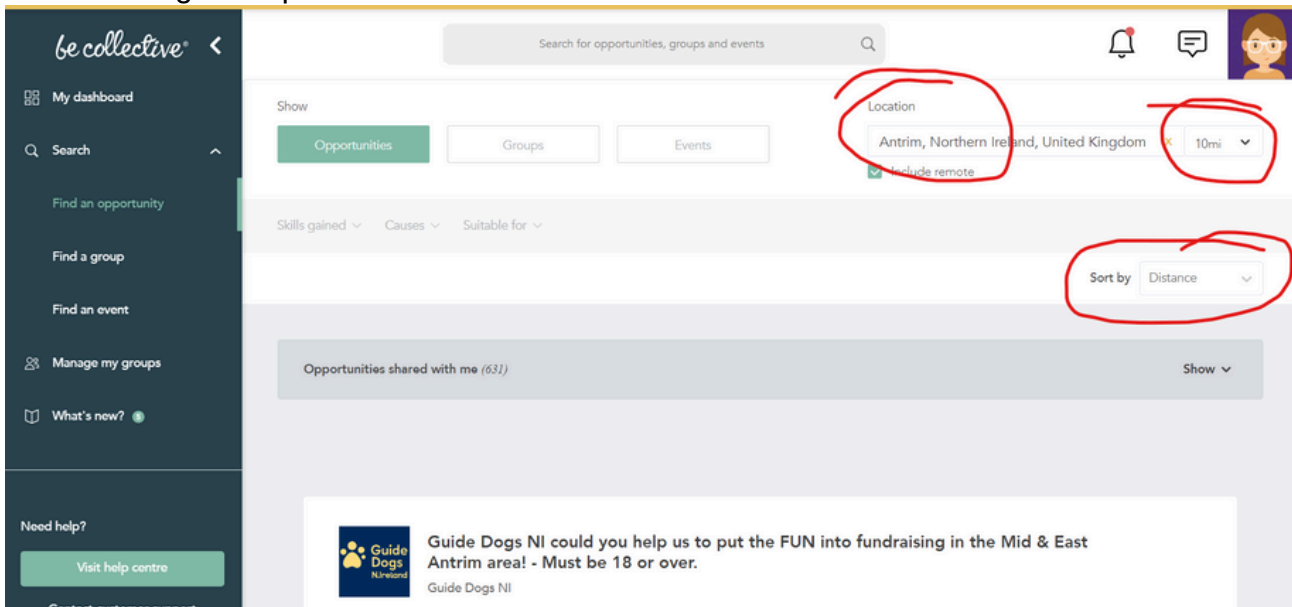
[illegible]

be collective

My dashboard

Search

Find an opportunity

Find a group

Find an event

Manage my groups

What's new?

Need help?

Visit help centre

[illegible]

Search for opportunities, groups and events

Show

Opportunities

Groups

Events

Location

Antrim, Northern Ireland, United Kingdom

10mi

Include remote

Skills gained

Causes

Suitable for

Sort by

Distance

Opportunities shared with me (631)

Show

Guide Dogs NIreland

Guide Dogs NI could you help us to put the FUN into fundraising in the Mid & East Antrim area! - Must be 18 or over.

Guide Dogs NI